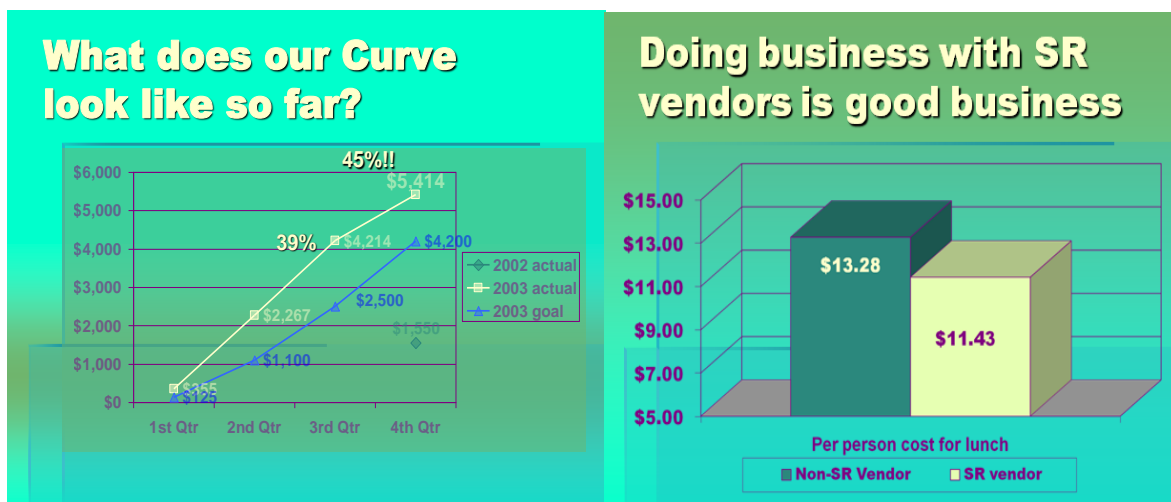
What does our Curve look like so far?

45%!!

39%

| | 1st Qtr | 2nd Qtr | 3rd Qtr | 4th Qtr |
|---|---|---|---|---|
| 2002 actual | | | | $1,550 |
| 2003 actual | $355 | $2,267 | $4,214 | $5,414 |
| 2003 goal | $125 | $1,100 | $2,500 | $4,200 |

$6,000
$5,000
$4,000
$3,000
$2,000
$1,000
$0

Doing business with SR vendors is good business

$15.00
$13.00
$11.00
$9.00
$7.00
$5.00

$13.28

$11.43

Per person cost for lunch

Non-SR Vendor
SR vendor